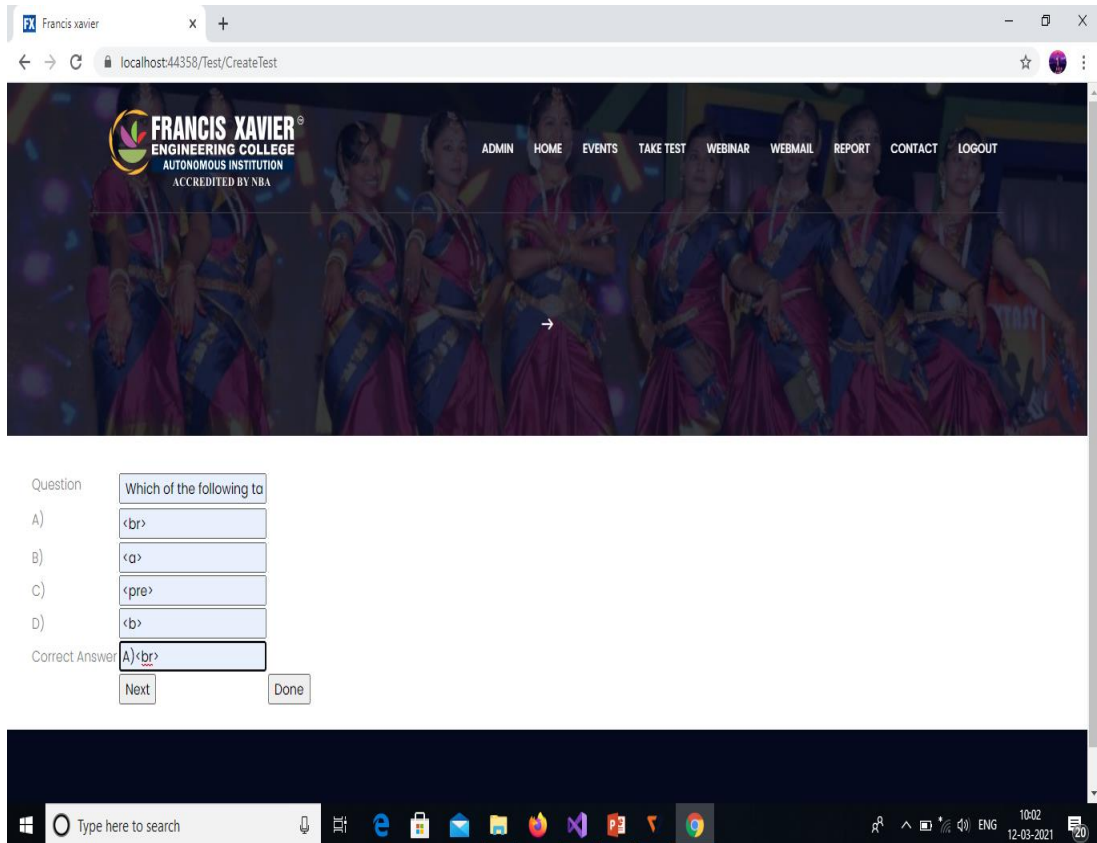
FX Francis xavier × +

localhost:44358/Test/CreateTest

FRANCIS XAVIER ENGINEERING COLLEGE AUTONOMOUS INSTITUTION ACCREDITED BY NBA

ADMIN HOME EVENTS TAKE TEST WEBINAR WEBMAIL REPORT CONTACT LOGOUT

→

Question Which of the following ta

A) <br>

B) <a>

C) <pre>

D) <b>

Correct Answer A)<br>

Next Done

Type here to search

ENG 10:02 12-03-2021 20